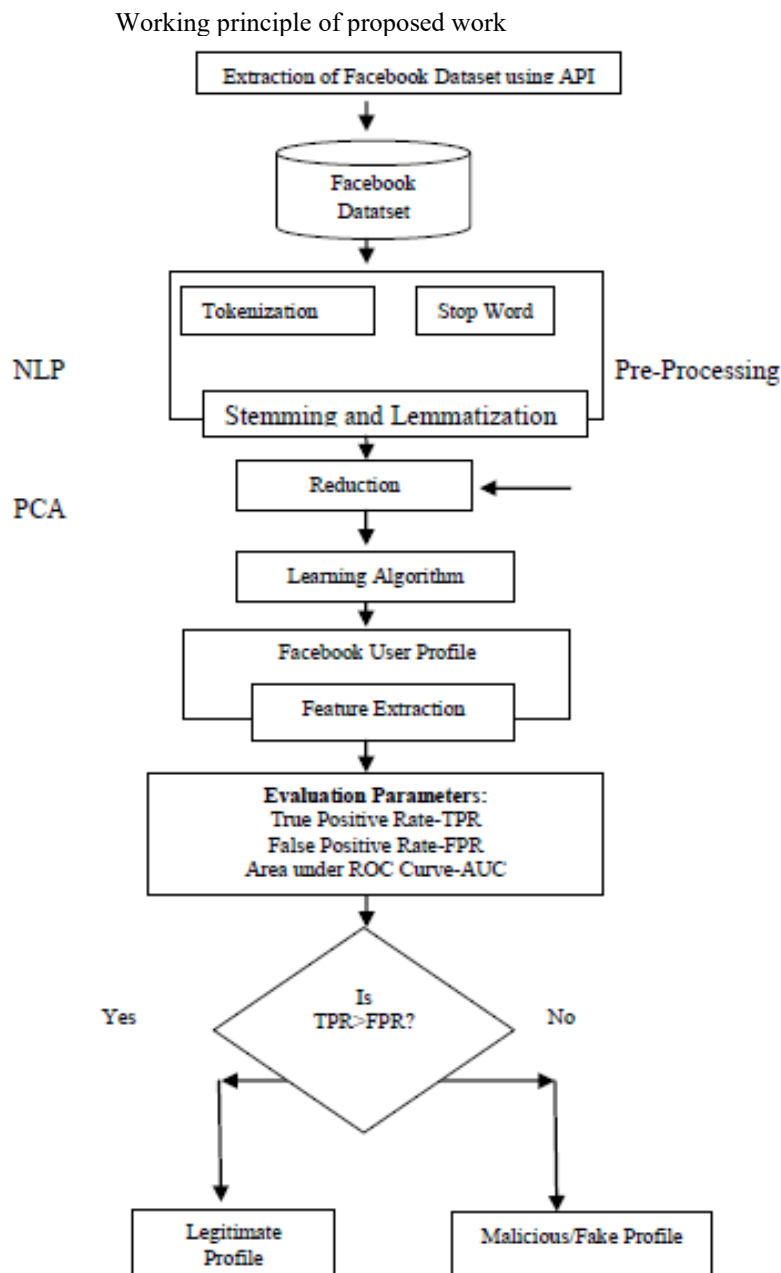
Working principle of proposed work

Extraction of Facebook Dataset using API

Facebook Datatset

Tokenization

Stop Word

NLP

Pre-Processing

Stemming and Lemmatization

PCA

Reduction

Learning Algorithm

Facebook User Profile

Feature Extraction

**Evaluation Parameters**:
True Positive Rate-TPR
False Positive Rate-FPR
Area under ROC Curve-AUC

Is TPR>FPR?

Yes

No

Legitimate Profile

Malicious/Fake Profile